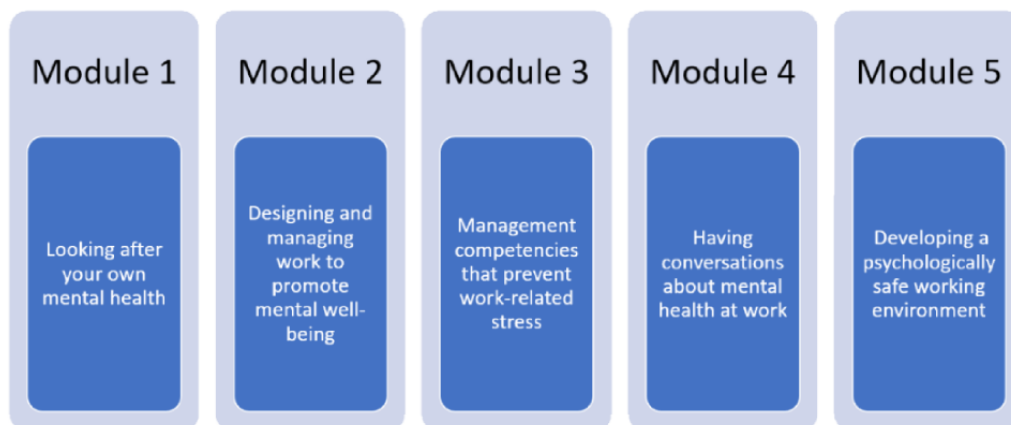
Module 1

Looking after your own mental health

Module 2

Designing and managing work to promote mental well-being

Module 3

Management competencies that prevent work-related stress

Module 4

Having conversations about mental health at work

Module 5

Developing a psychologically safe working environment